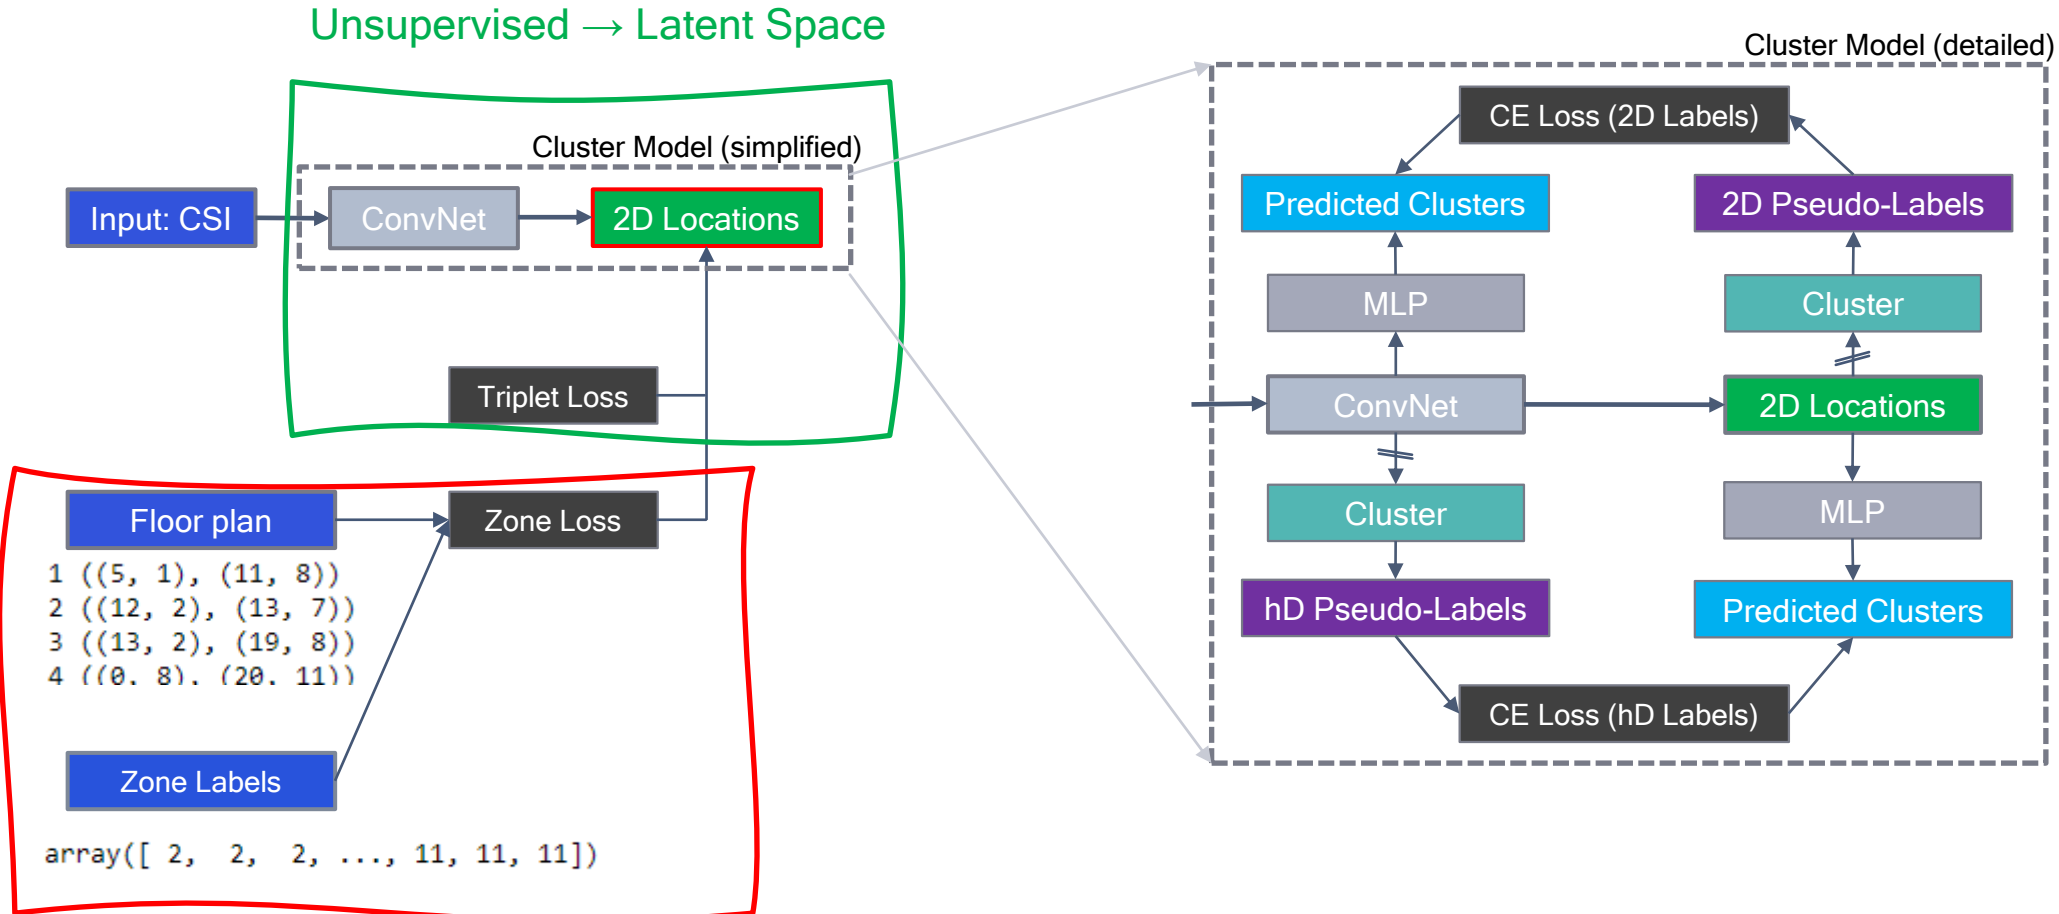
Unsupervised → Latent Space

Cluster Model (simplified)

Input: CSI

ConvNet

2D Locations

Triplet Loss

Floor plan

Zone Loss

1 ((5, 1), (11, 8))
2 ((12, 2), (13, 7))
3 ((13, 2), (19, 8))
4 ((0, 8), (20, 11))

Zone Labels

array([ 2, 2, 2, ..., 11, 11, 11])

Cluster Model (detailed)

CE Loss (2D Labels)

Predicted Clusters

2D Pseudo-Labels

MLP

Cluster

ConvNet

2D Locations

Cluster

MLP

hD Pseudo-Labels

Predicted Clusters

CE Loss (hD Labels)